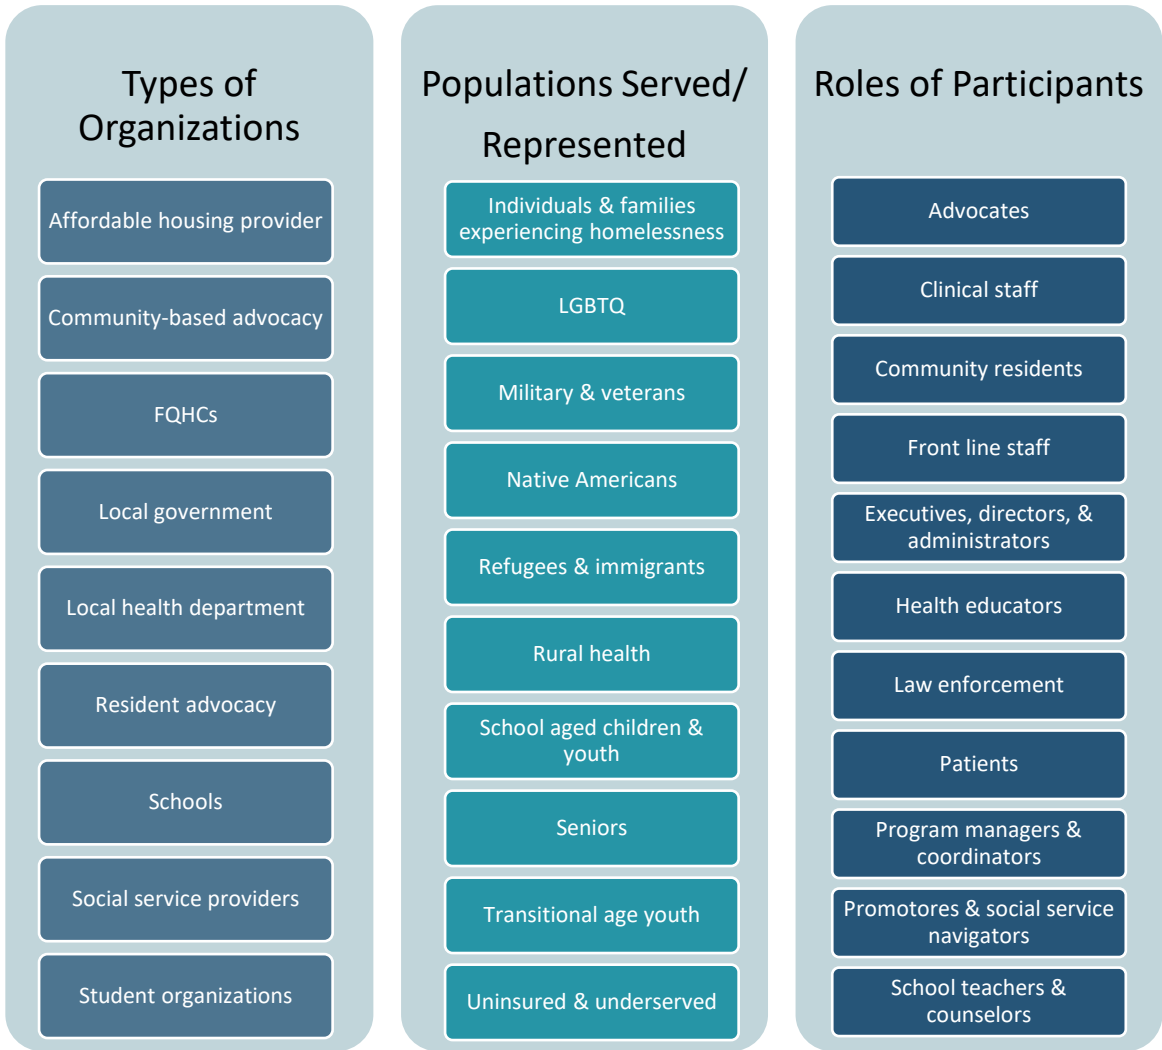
Types of Organizations

Affordable housing provider

Community-based advocacy

FQHCs

Local government

Local health department

Resident advocacy

Schools

Social service providers

Student organizations

Populations Served/ Represented

Individuals & families experiencing homelessness

LGBTQ

Military & veterans

Native Americans

Refugees & immigrants

Rural health

School aged children & youth

Seniors

Transitional age youth

Uninsured & underserved

Roles of Participants

Advocates

Clinical staff

Community residents

Front line staff

Executives, directors, & administrators

Health educators

Law enforcement

Patients

Program managers & coordinators

Promotores & social service navigators

School teachers & counselors